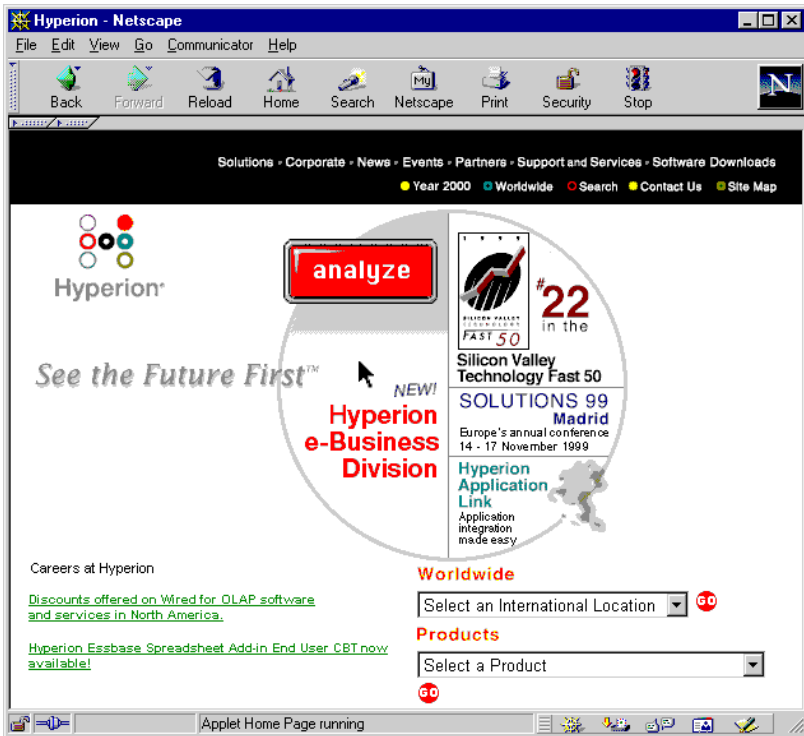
Hyperion - Netscape

File Edit View Go Communicator Help

Back Forward Reload Home Search Netscape Print Security Stop

Solutions · Corporate · News · Events · Partners · Support and Services · Software Downloads

Year 2000 Worldwide Search Contact Us Site Map

Hyperion

analyze

SILICON VALLEY TECHNOLOGY FAST 50

#22 in the Silicon Valley Technology Fast 50

See the Future First™

NEW! Hyperion e-Business Division

SOLUTIONS 99 Madrid Europe's annual conference 14 - 17 November 1999

Hyperion Application Link Application integration made easy

Careers at Hyperion

Discounts offered on Wired for OLAP software and services in North America.

Hyperion Essbase Spreadsheet Add-in End User CBT now available!

Worldwide

Select an International Location

GO

Products

Select a Product

GO

Applet Home Page running